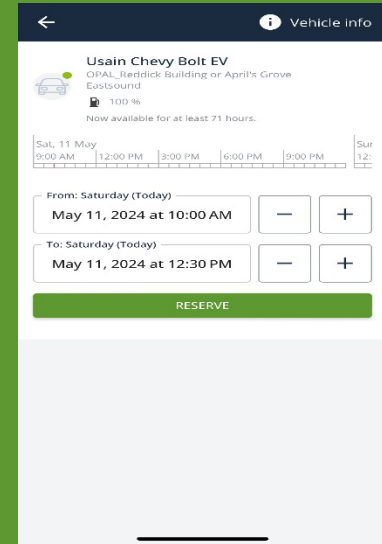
Vehicle info

Usain Chevy Bolt EV
OPAL_Reddick Building or April's Grove Eastsound
100 %
Now available for at least 71 hours.

Sat, 11 May
9:00 AM 12:00 PM 3:00 PM 6:00 PM 9:00 PM
Sun
12:

From: Saturday (Today)
May 11, 2024 at 10:00 AM
—
+

To: Saturday (Today)
May 11, 2024 at 12:30 PM
—
+

RESERVE